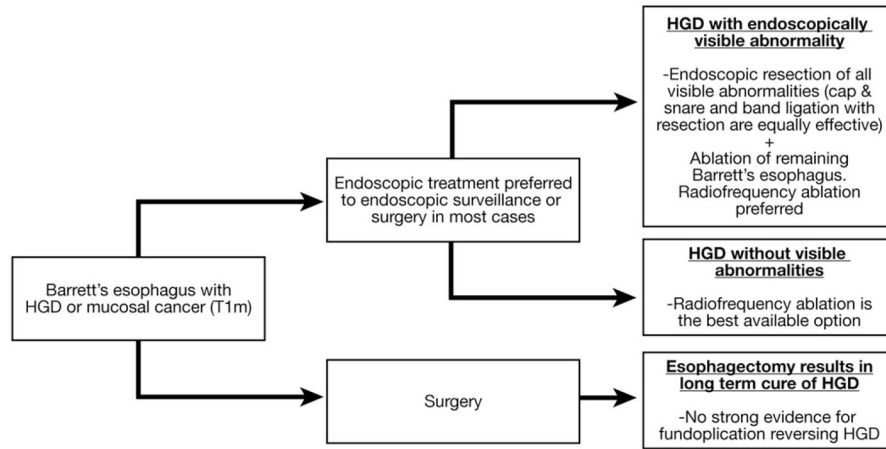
Barrett's esophagus with HGD or mucosal cancer (T1m)

Endoscopic treatment preferred to endoscopic surveillance or surgery in most cases

**HGD with endoscopically visible abnormality**

-Endoscopic resection of all visible abnormalities (cap & snare and band ligation with resection are equally effective)
+
Ablation of remaining Barrett's esophagus. Radiofrequency ablation preferred

**HGD without visible abnormalities**

-Radiofrequency ablation is the best available option

Surgery

**Esophagectomy results in long term cure of HGD**

-No strong evidence for fundoplication reversing HGD